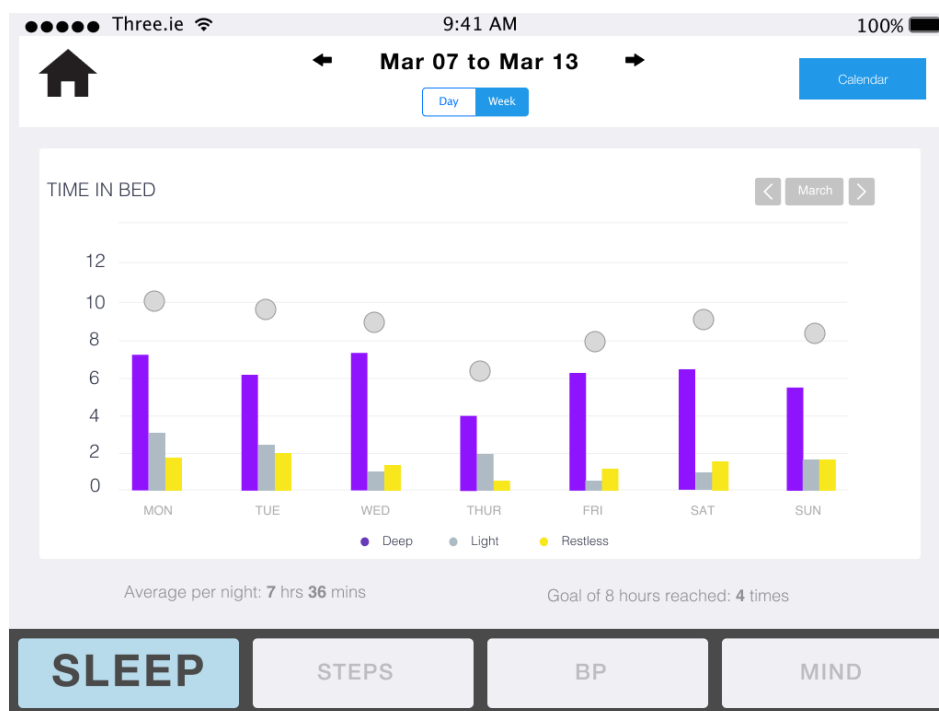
●●●●● Three.ie 9:41 AM 100%

Mar 07 to Mar 13

Day Week

Calendar

TIME IN BED

March

12
10
8
6
4
2
0

MON TUE WED THUR FRI SAT SUN

Deep Light Restless

Average per night: 7 hrs 36 mins

Goal of 8 hours reached: 4 times

SLEEP STEPS BP MIND